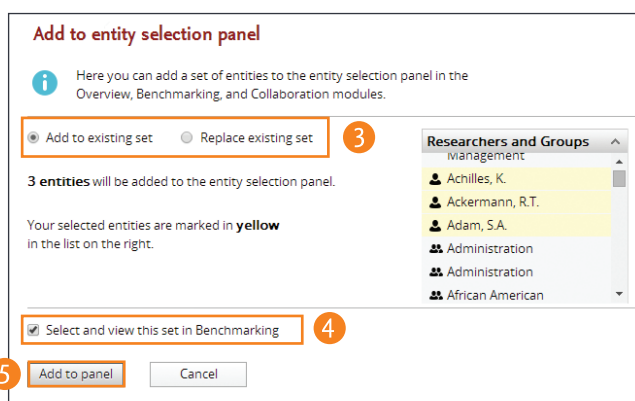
Add to entity selection panel

Here you can add a set of entities to the entity selection panel in the Overview, Benchmarking, and Collaboration modules.

Add to existing set
Replace existing set
3

Researchers and Groups
Management
Achilles, K.
Ackermann, R.T.
Adam, S.A.
Administration
Administration
African American

3 entities will be added to the entity selection panel.

Your selected entities are marked in yellow in the list on the right.

Select and view this set in Benchmarking
4

5
Add to panel
Cancel